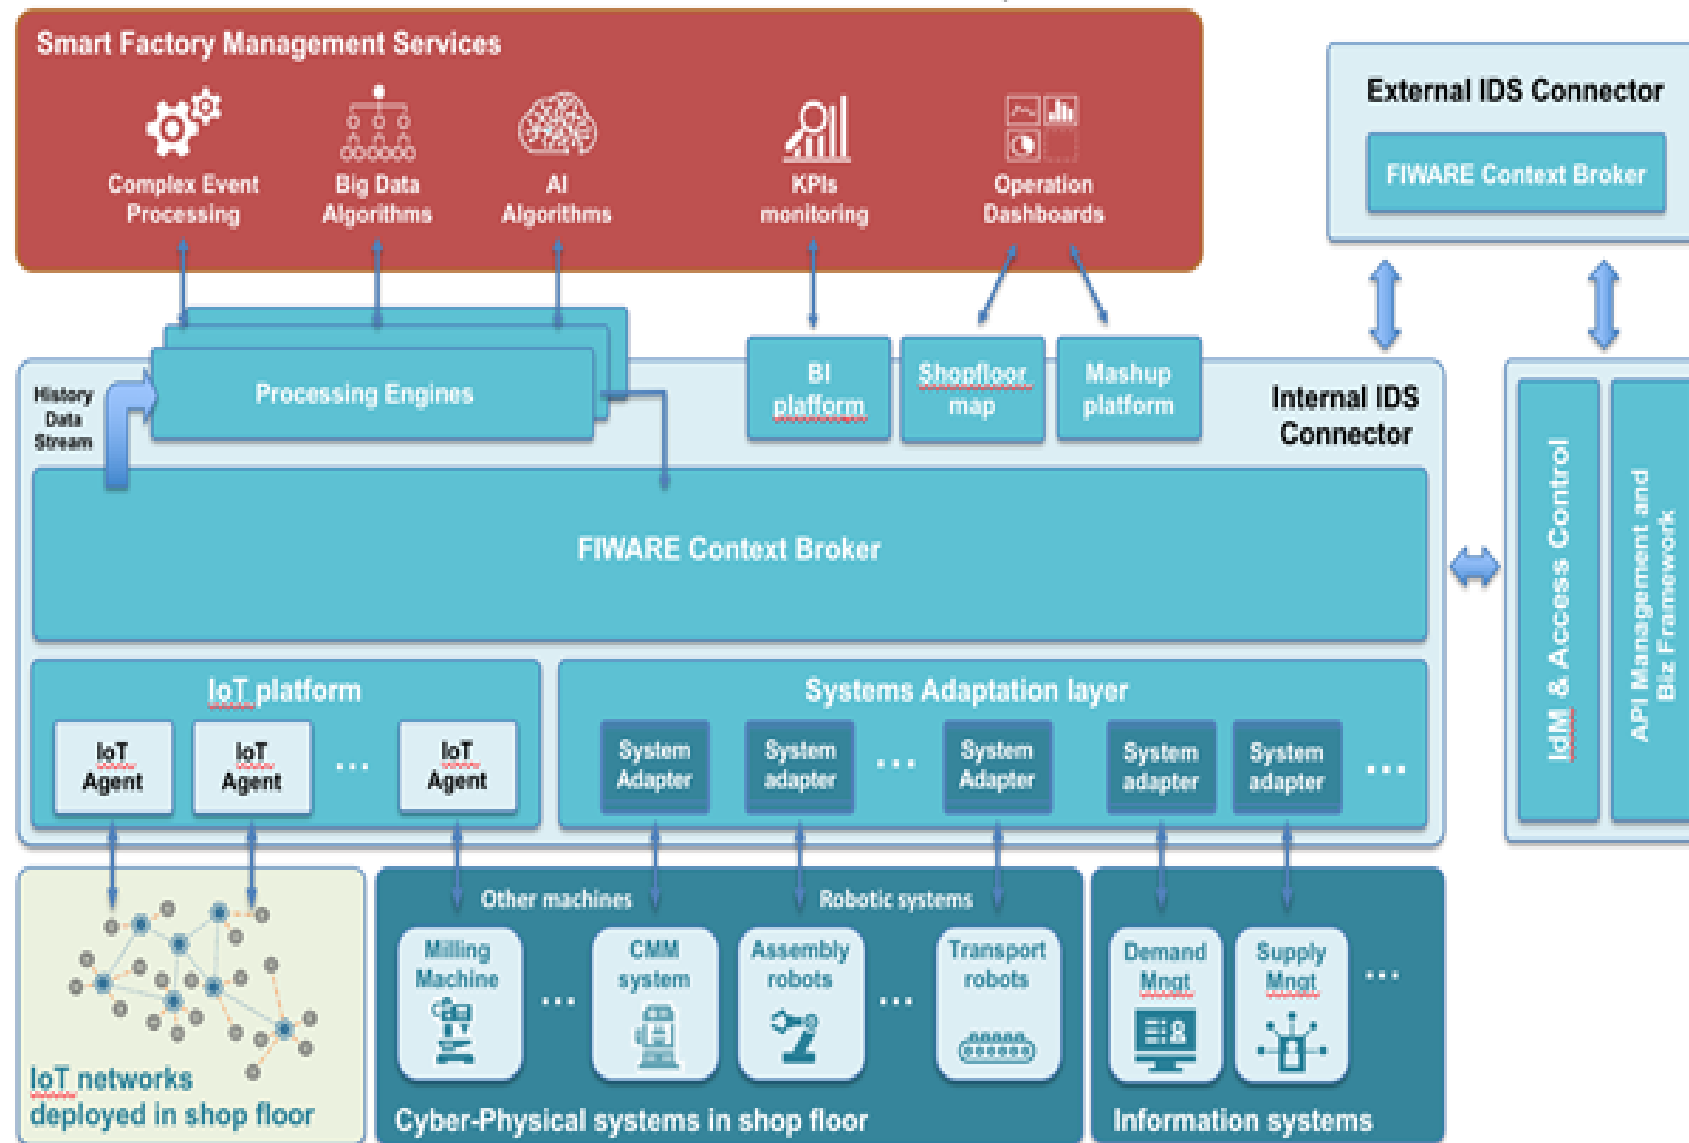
Smart Factory Management Services

Complex Event Processing

Big Data Algorithms

AI Algorithms

KPIs monitoring

Operation Dashboards

External IDS Connector

FIWARE Context Broker

History Data Stream

Processing Engines

BI platform

Shopfloor map

Mashup platform

Internal IDS Connector

FIWARE Context Broker

IdM & Access Control

API Management and Biz Framework

IoT platform

IoT Agent

IoT Agent

...

IoT Agent

Systems Adaptation layer

System Adapter

System adapter

...

System Adapter

System adapter

System adapter

...

Other machines

Robotic systems

Milling Machine

...

CMM system

Assembly robots

...

Transport robots

Demand Mngt

Supply Mngt

...

IoT networks deployed in shop floor

Cyber-Physical systems in shop floor

Information systems